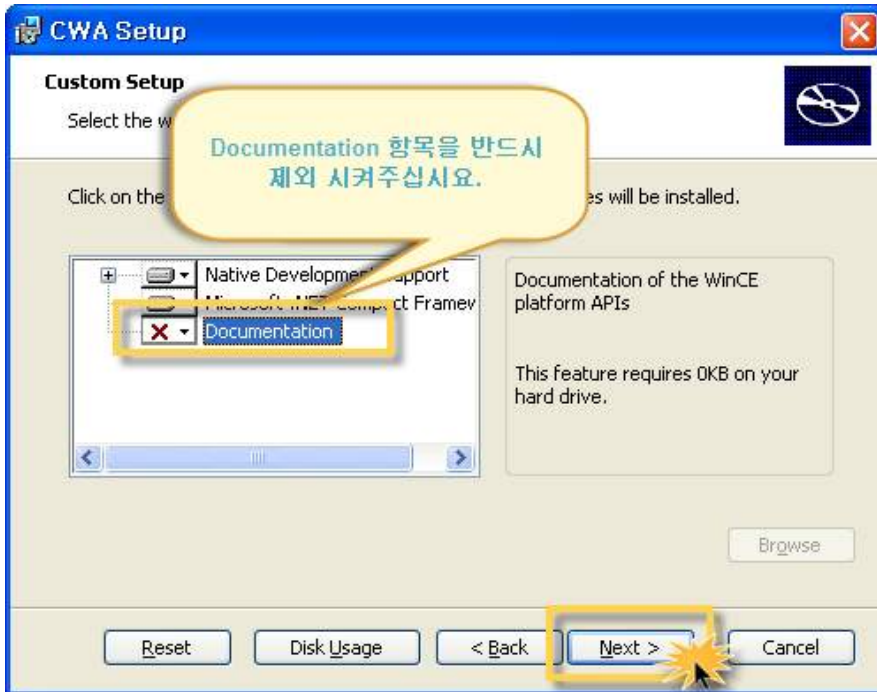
CWA Setup

Custom Setup

Select the w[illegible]

Documentation 항목을 반드시 제외 시켜주십시요.

Click on the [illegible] es will be installed.

Native Developme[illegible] upport
Microsoft .NET Compact Framev
Documentation

Documentation of the WinCE platform APIs

This feature requires 0KB on your hard drive.

Browse

Reset
Disk Usage
< Back
Next >
Cancel